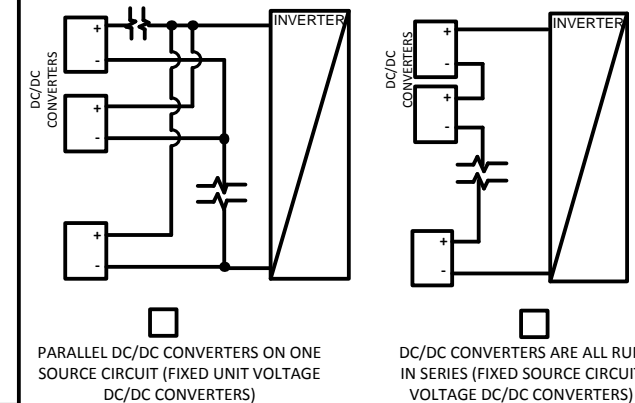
INVERTER

DC/DC CONVERTERS

+
-
+
-
+
-

PARALLEL DC/DC CONVERTERS ON ONE SOURCE CIRCUIT (FIXED UNIT VOLTAGE DC/DC CONVERTERS)

INVERTER

DC/DC CONVERTERS

+
-
+
-
+
-

DC/DC CONVERTERS ARE ALL RU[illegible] IN SERIES (FIXED SOURCE CIRCUIT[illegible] VOLTAGE DC/DC CONVERTERS)